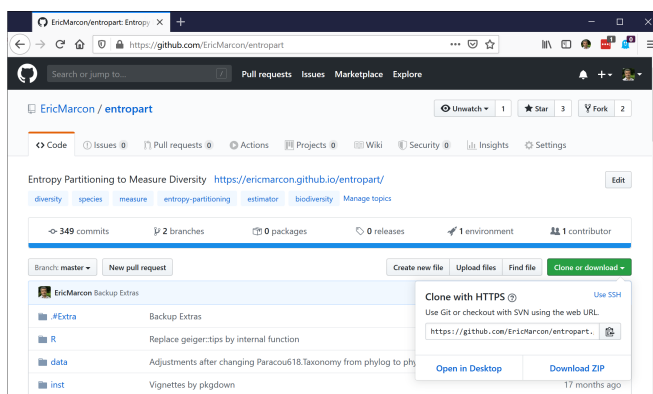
EricMarcon/entropart: Entropy ×
+
https://github.com/EricMarcon/entropart
Search or jump to...
Pull requests Issues Marketplace Explore
EricMarcon / entropart
Unwatch 1
Star 3
Fork 2
Code
Issues 0
Pull requests 0
Actions
Projects 0
Wiki
Security 0
Insights
Settings
Entropy Partitioning to Measure Diversity https://ericmarcon.github.io/entropart/
Edit
diversity species measure entropy-partitioning estimator biodiversity Manage topics
349 commits
2 branches
0 packages
0 releases
1 environment
1 contributor
Branch: master
New pull request
Create new file
Upload files
Find file
Clone or download
EricMarcon Backup Extras
#Extra Backup Extras
R Replace geiger::tips by internal function
data Adjustments after changing Paracou618.Taxonomy from phylog to phy
inst Vignettes by pkgdown
Clone with HTTPS
Use SSH
Use Git or checkout with SVN using the web URL.
https://github.com/EricMarcon/entropart.
Open in Desktop
Download ZIP
17 months ago